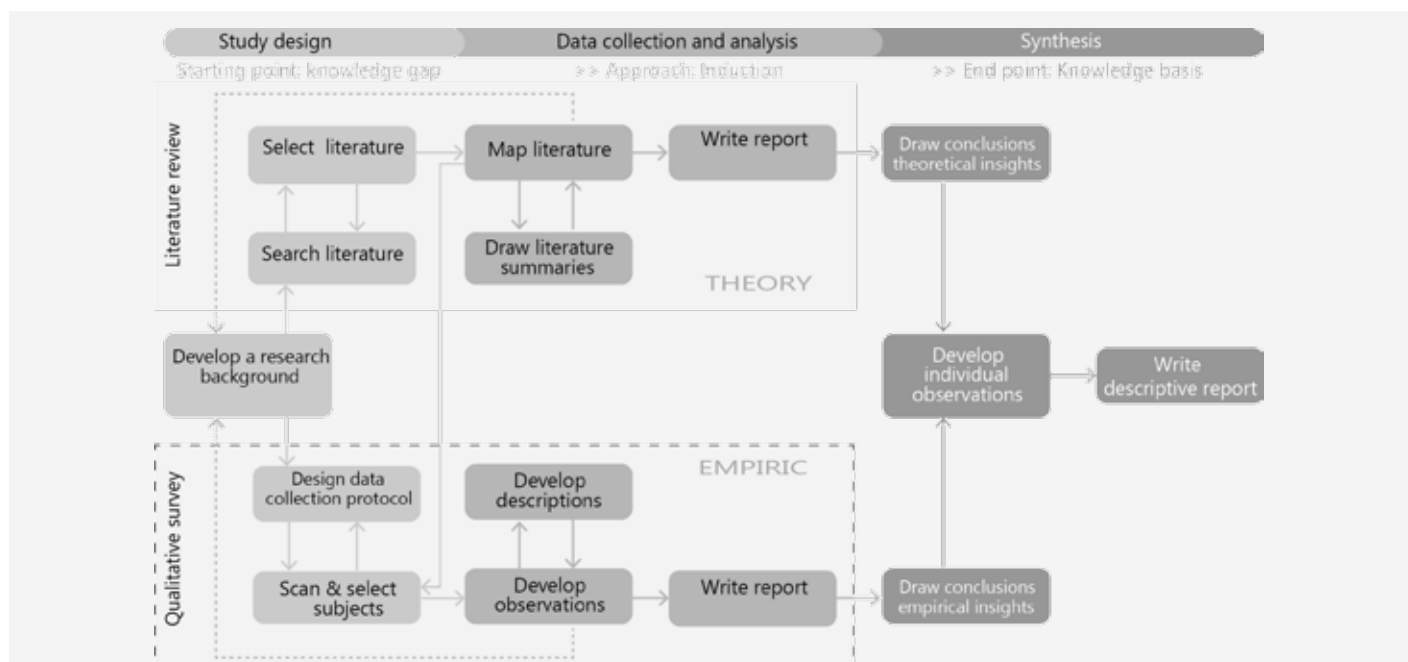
Study design
Data collection and analysis
Synthesis
Starting point: knowledge gap
>> Approach: Induction
>> End point: Knowledge basis

Literature review

Select literature
Map literature
Write report
Draw conclusions theoretical insights
Search literature
Draw literature summaries
THEORY

Develop a research background
Develop individual observations
Write descriptive report

Qualitative survey

EMPIRIC
Design data collection protocol
Develop descriptions
Scan & select subjects
Develop observations
Write report
Draw conclusions empirical insights